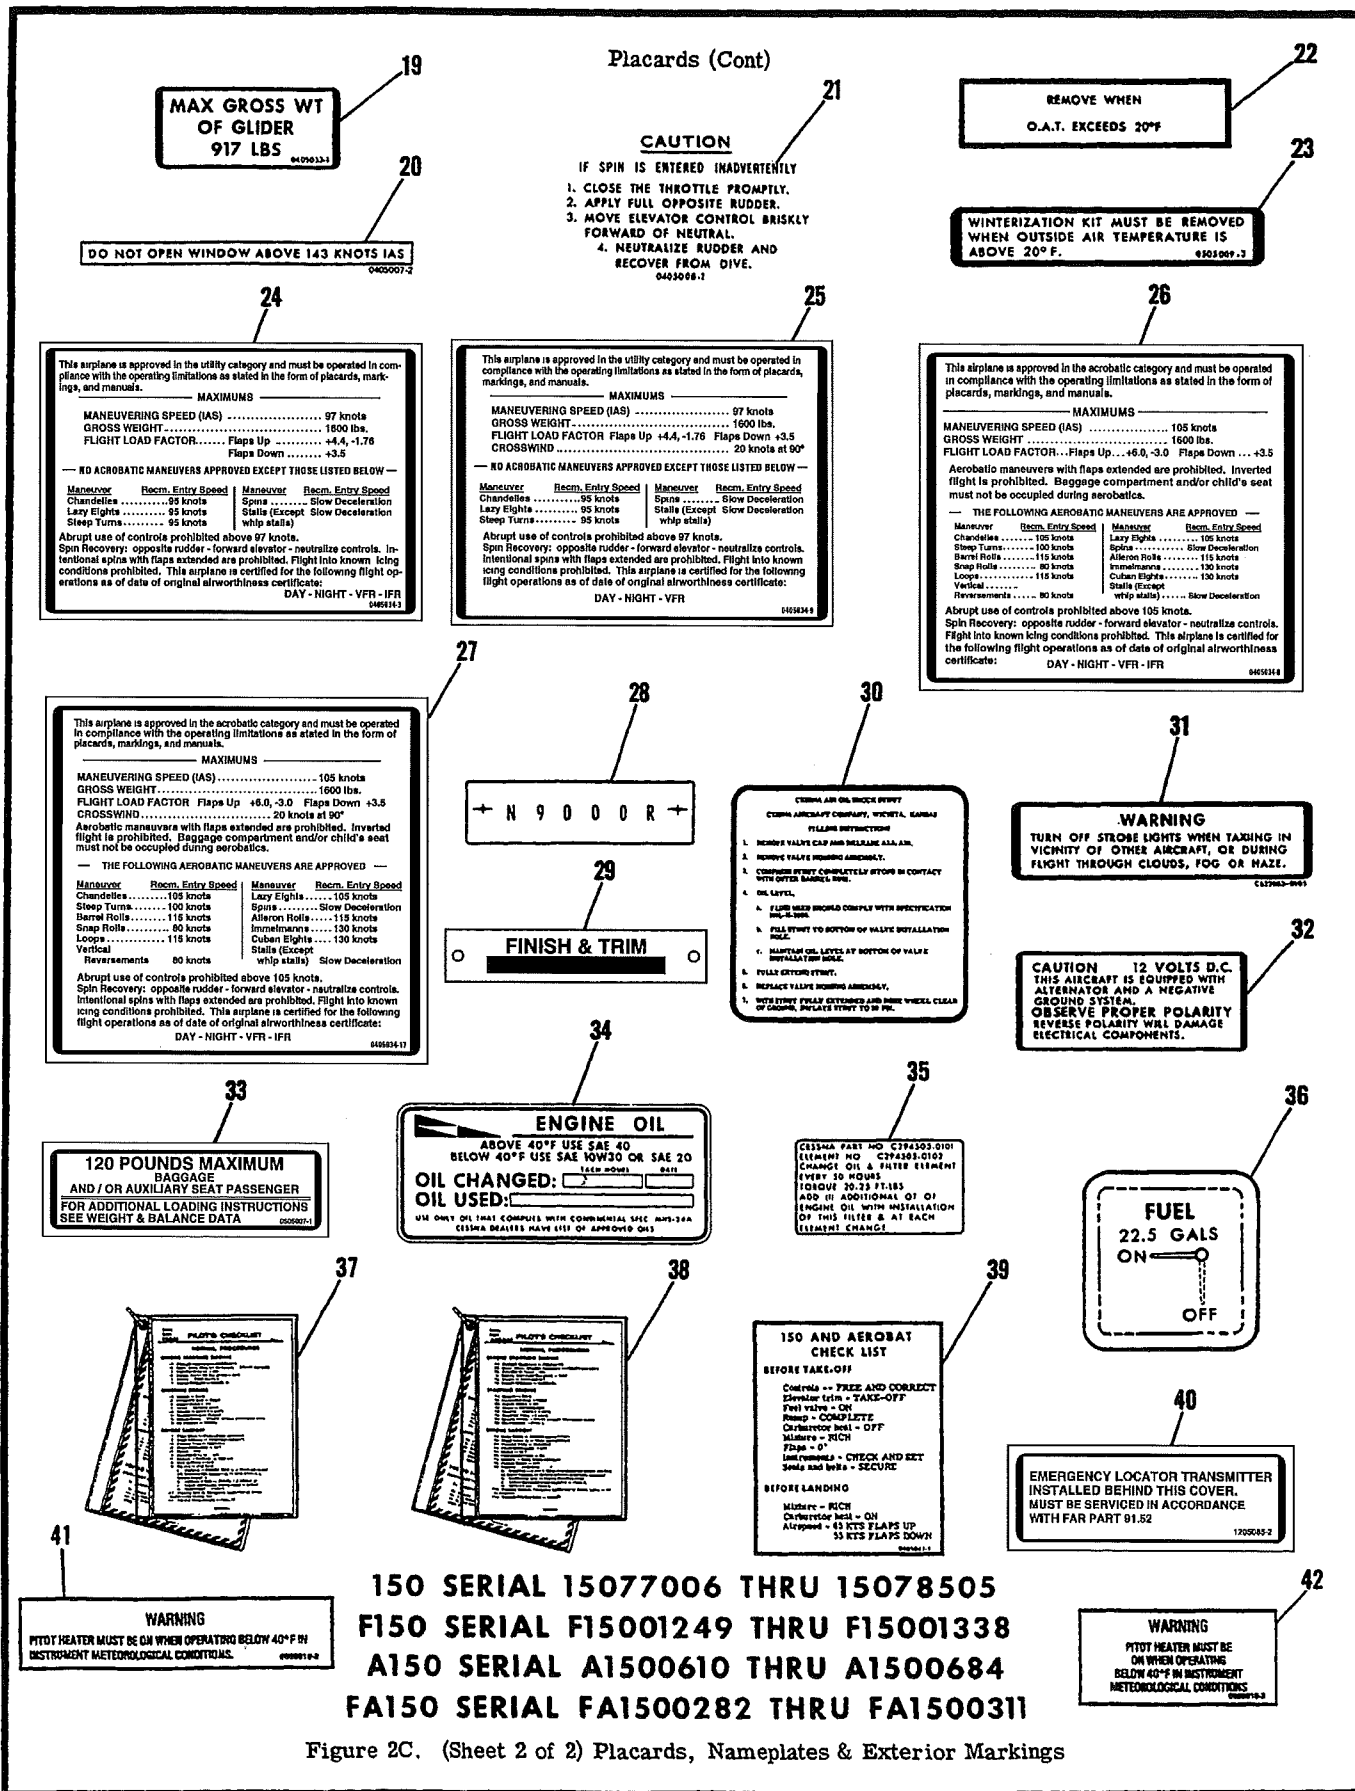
Placards (Cont)

19

MAX GROSS WT OF GLIDER 917 LBS

20

DO NOT OPEN WINDOW ABOVE 143 KNOTS IAS
0405007-2

21

CAUTION
IF SPIN IS ENTERED INADVERTENTLY
1. CLOSE THE THROTTLE PROMPTLY.
2. APPLY FULL OPPOSITE RUDDER.
3. MOVE ELEVATOR CONTROL BRISKLY FORWARD OF NEUTRAL.
4. NEUTRALIZE RUDDER AND RECOVER FROM DIVE.

22

REMOVE WHEN O.A.T. EXCEEDS 20°F

23

WINTERIZATION KIT MUST BE REMOVED WHEN OUTSIDE AIR TEMPERATURE IS ABOVE 20° F.

24

This airplane is approved in the utility category and must be operated in compliance with the operating limitations as stated in the form of placards, markings, and manuals.
MAXIMUMS
MANEUVERING SPEED (IAS) ..................... 97 knots
GROSS WEIGHT ..................... 1600 lbs.
FLIGHT LOAD FACTOR....... Flaps Up ........... +4.4, -1.76
Flaps Down ........ +3.5
— NO ACROBATIC MANEUVERS APPROVED EXCEPT THOSE LISTED BELOW —

| Maneuver | Recm. Entry Speed | Maneuver | Recm. Entry Speed |
|---|---|---|---|
| Chandelles | 95 knots | Spins | Slow Deceleration |
| Lazy Eights | 95 knots | Stalls (Except whip stalls) | Slow Deceleration |
| Steep Turns | 95 knots | | |

Abrupt use of controls prohibited above 97 knots.
Spin Recovery: opposite rudder - forward elevator - neutralize controls. Intentional spins with flaps extended are prohibited. Flight into known icing conditions prohibited. This airplane is certified for the following flight operations as of date of original airworthiness certificate:
DAY - NIGHT - VFR - IFR

25

This airplane is approved in the utility category and must be operated in compliance with the operating limitations as stated in the form of placards, markings, and manuals.
MAXIMUMS
MANEUVERING SPEED (IAS) ..................... 97 knots
GROSS WEIGHT ..................... 1600 lbs.
FLIGHT LOAD FACTOR Flaps Up +4.4,-1.76 Flaps Down +3.5
CROSSWIND ..................... 20 knots at 90°
— NO ACROBATIC MANEUVERS APPROVED EXCEPT THOSE LISTED BELOW —

| Maneuver | Recm. Entry Speed | Maneuver | Recm. Entry Speed |
|---|---|---|---|
| Chandelles | 95 knots | Spins | Slow Deceleration |
| Lazy Eights | 95 knots | Stalls (Except whip stalls) | Slow Deceleration |
| Steep Turns | 95 knots | | |

Abrupt use of controls prohibited above 97 knots.
Spin Recovery: opposite rudder - forward elevator - neutralize controls. Intentional spins with flaps extended are prohibited. Flight into known icing conditions prohibited. This airplane is certified for the following flight operations as of date of original airworthiness certificate:
DAY - NIGHT - VFR

26

This airplane is approved in the acrobatic category and must be operated in compliance with the operating limitations as stated in the form of placards, markings, and manuals.
MAXIMUMS
MANEUVERING SPEED (IAS) ..................... 105 knots
GROSS WEIGHT ..................... 1600 lbs.
FLIGHT LOAD FACTOR...Flaps Up...+6.0, -3.0 Flaps Down ... +3.5
Aerobatic maneuvers with flaps extended are prohibited. Inverted flight is prohibited. Baggage compartment and/or child's seat must not be occupied during aerobatics.
— THE FOLLOWING AEROBATIC MANEUVERS ARE APPROVED —

| Maneuver | Recm. Entry Speed | Maneuver | Recm. Entry Speed |
|---|---|---|---|
| Chandelles | 105 knots | Lazy Eights | 105 knots |
| Steep Turns | 100 knots | Spins | Slow Deceleration |
| Barrel Rolls | 115 knots | Aileron Rolls | 115 knots |
| Snap Rolls | 80 knots | Immelmanns | 130 knots |
| Loops | 115 knots | Cuban Eights | 130 knots |
| Vertical Reversements | 80 knots | Stalls (Except whip stalls) | Slow Deceleration |

Abrupt use of controls prohibited above 105 knots.
Spin Recovery: opposite rudder - forward elevator - neutralize controls. Flight into known icing conditions prohibited. This airplane is certified for the following flight operations as of date of original airworthiness certificate:
DAY - NIGHT - VFR - IFR

27

This airplane is approved in the acrobatic category and must be operated in compliance with the operating limitations as stated in the form of placards, markings, and manuals.
MAXIMUMS
MANEUVERING SPEED (IAS) ..................... 105 knots
GROSS WEIGHT ..................... 1600 lbs.
FLIGHT LOAD FACTOR Flaps Up +6.0, -3.0 Flaps Down +3.5
CROSSWIND ..................... 20 knots at 90°
Aerobatic maneuvers with flaps extended are prohibited. Inverted flight is prohibited. Baggage compartment and/or child's seat must not be occupied during aerobatics.
— THE FOLLOWING AEROBATIC MANEUVERS ARE APPROVED —

| Maneuver | Recm. Entry Speed | Maneuver | Recm. Entry Speed |
|---|---|---|---|
| Chandelles | 105 knots | Lazy Eights | 105 knots |
| Steep Turns | 100 knots | Spins | Slow Deceleration |
| Barrel Rolls | 115 knots | Aileron Rolls | 115 knots |
| Snap Rolls | 80 knots | Immelmanns | 130 knots |
| Loops | 115 knots | Cuban Eights | 130 knots |
| Vertical Reversements | 80 knots | Stalls (Except whip stalls) | Slow Deceleration |

Abrupt use of controls prohibited above 105 knots.
Spin Recovery: opposite rudder - forward elevator - neutralize controls. Intentional spins with flaps extended are prohibited. Flight into known icing conditions prohibited. This airplane is certified for the following flight operations as of date of original airworthiness certificate:
DAY - NIGHT - VFR - IFR

28

N 9 0 0 0 R

29

FINISH & TRIM

30

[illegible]

31

WARNING
TURN OFF STROBE LIGHTS WHEN TAXIING IN VICINITY OF OTHER AIRCRAFT, OR DURING FLIGHT THROUGH CLOUDS, FOG OR HAZE.

32

CAUTION 12 VOLTS D.C.
THIS AIRCRAFT IS EQUIPPED WITH ALTERNATOR AND A NEGATIVE GROUND SYSTEM.
OBSERVE PROPER POLARITY
REVERSE POLARITY WILL DAMAGE ELECTRICAL COMPONENTS.

33

120 POUNDS MAXIMUM
BAGGAGE
AND / OR AUXILIARY SEAT PASSENGER
FOR ADDITIONAL LOADING INSTRUCTIONS SEE WEIGHT & BALANCE DATA

34

ENGINE OIL
ABOVE 40°F USE SAE 40
BELOW 40°F USE SAE 10W30 OR SAE 20
OIL CHANGED:
OIL USED:
USE ONLY OIL THAT COMPLIES WITH CONTINENTAL SPEC MHS-24A CESSNA DEALERS HAVE LIST OF APPROVED OILS

35

CESSNA PART NO C294503-0101
ELEMENT NO C294503-0102
CHANGE OIL & FILTER ELEMENT EVERY 50 HOURS
TORQUE 20-25 FT-LBS
ADD (1) ADDITIONAL QT OF ENGINE OIL WITH INSTALLATION OF THIS FILTER & AT EACH ELEMENT CHANGE

36

FUEL
22.5 GALS
ON
OFF

37

38

39

150 AND AEROBAT CHECK LIST
BEFORE TAKE-OFF
Controls -- FREE AND CORRECT
Elevator trim - TAKE-OFF
Fuel valve - ON
Runup - COMPLETE
Carburetor heat - OFF
Mixture - RICH
Flaps - 0°
Instruments - CHECK AND SET
Seats and belts - SECURE
BEFORE LANDING
Mixture - RICH
Carburetor heat - ON
Airspeed - 65 KTS FLAPS UP
55 KTS FLAPS DOWN

40

EMERGENCY LOCATOR TRANSMITTER INSTALLED BEHIND THIS COVER.
MUST BE SERVICED IN ACCORDANCE WITH FAR PART 91.52

41

WARNING
PITOT HEATER MUST BE ON WHEN OPERATING BELOW 40°F IN INSTRUMENT METEOROLOGICAL CONDITIONS.

42

WARNING
PITOT HEATER MUST BE ON WHEN OPERATING BELOW 40°F IN INSTRUMENT METEOROLOGICAL CONDITIONS

150 SERIAL 15077006 THRU 15078505
F150 SERIAL F15001249 THRU F15001338
A150 SERIAL A1500610 THRU A1500684
FA150 SERIAL FA1500282 THRU FA1500311

Figure 2C. (Sheet 2 of 2) Placards, Nameplates & Exterior Markings